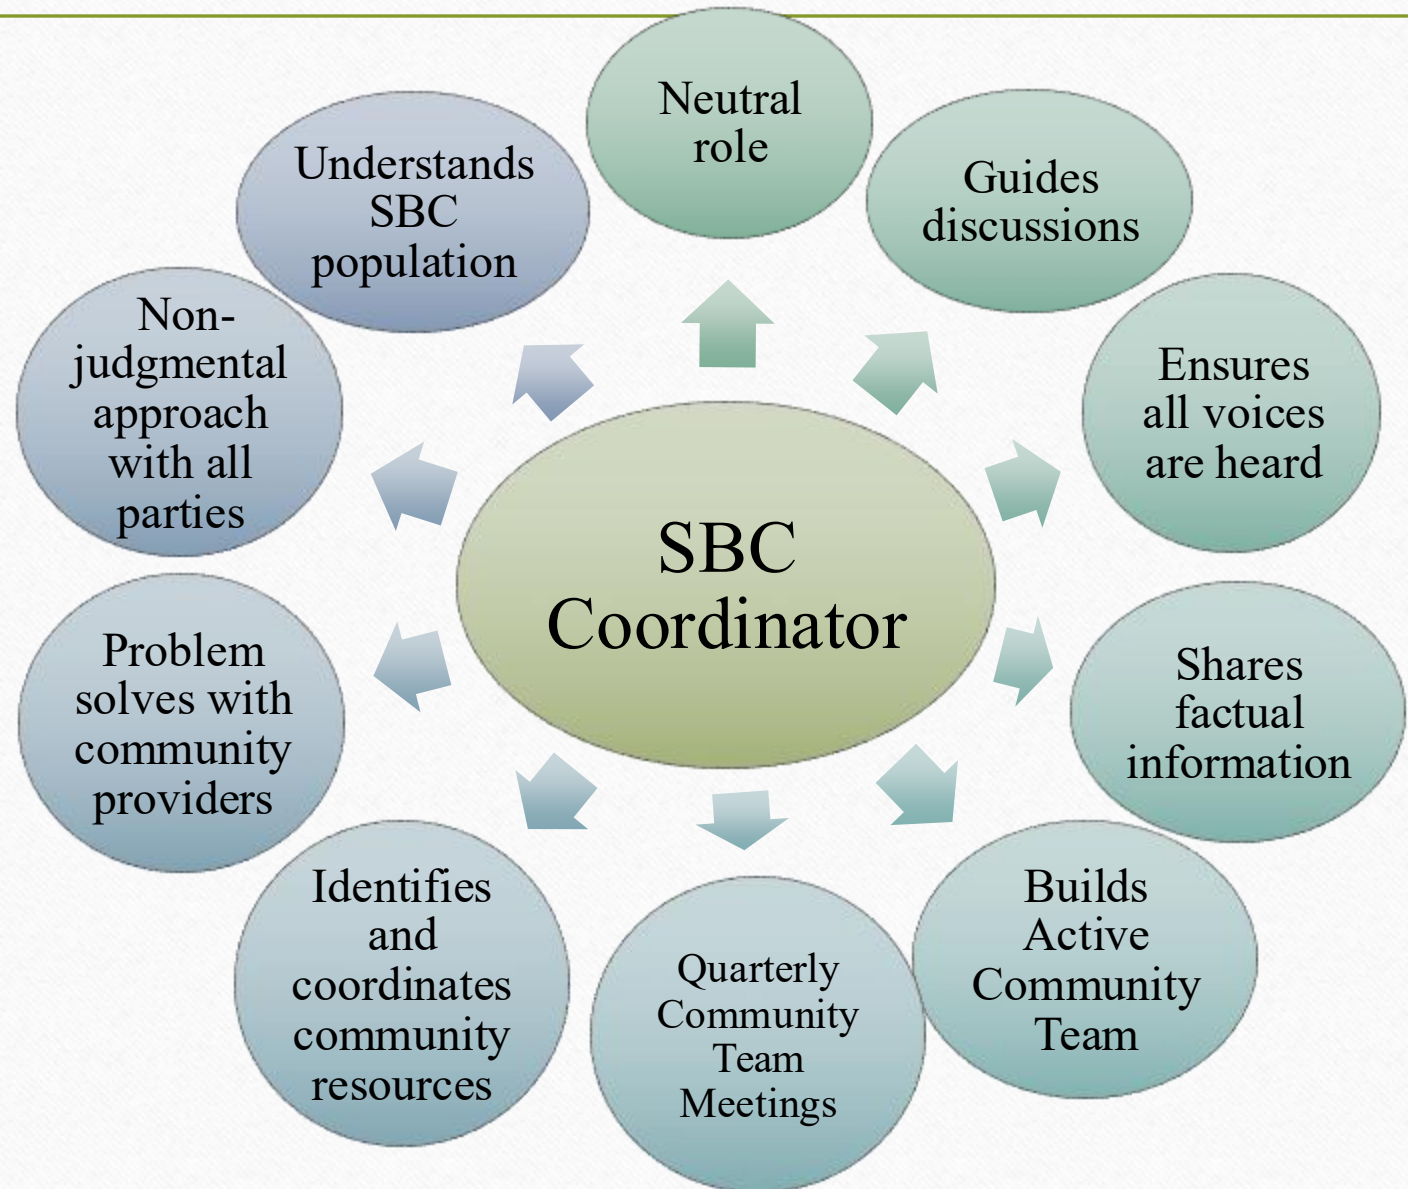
SBC Coordinator

Neutral role

Guides discussions

Ensures all voices are heard

Shares factual information

Builds Active Community Team

Quarterly Community Team Meetings

Identifies and coordinates community resources

Problem solves with community providers

Non-judgmental approach with all parties

Understands SBC population